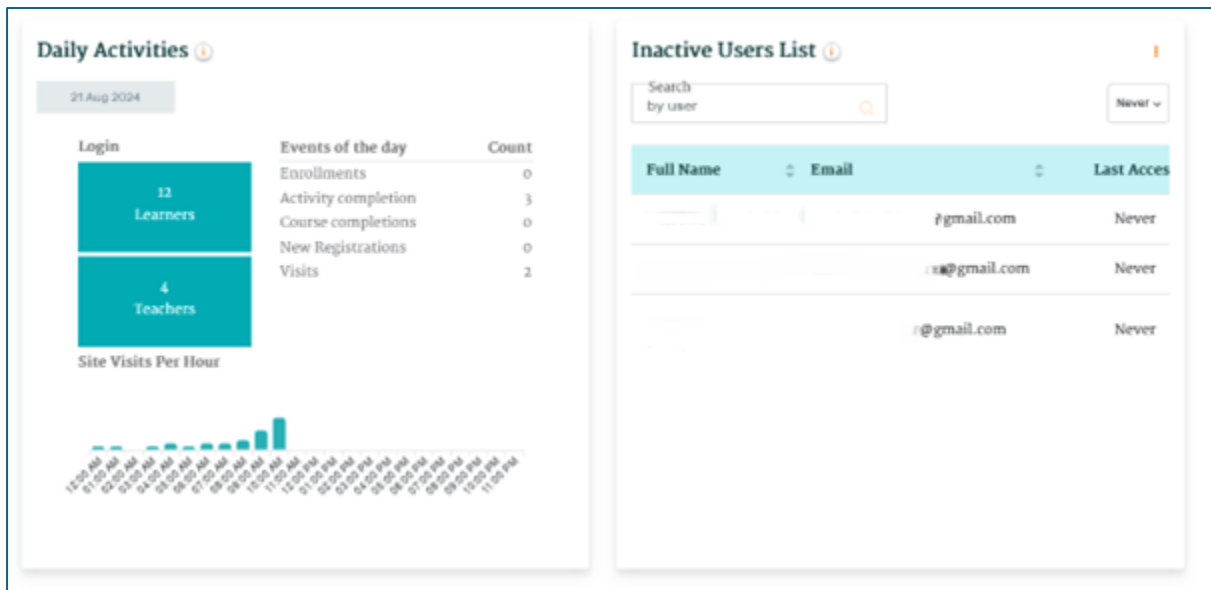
Daily Activities

21 Aug 2024

Login

12
Learners

4
Teachers

| Events of the day | Count |
|---|---|
| Enrollments | 0 |
| Activity completion | 3 |
| Course completions | 0 |
| New Registrations | 0 |
| Visits | 2 |

Site Visits Per Hour

12:00 AM 01:00 AM 02:00 AM 03:00 AM 04:00 AM 05:00 AM 06:00 AM 07:00 AM 08:00 AM 09:00 AM 10:00 AM 11:00 AM 12:00 PM 01:00 PM 02:00 PM 03:00 PM 04:00 PM 05:00 PM 06:00 PM 07:00 PM 08:00 PM 09:00 PM 10:00 PM 11:00 PM

Inactive Users List

Search by user

Never

| Full Name | Email | Last Acces |
|---|---|---|
| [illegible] | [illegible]@gmail.com | Never |
| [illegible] | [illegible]@gmail.com | Never |
| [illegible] | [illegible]@gmail.com | Never |